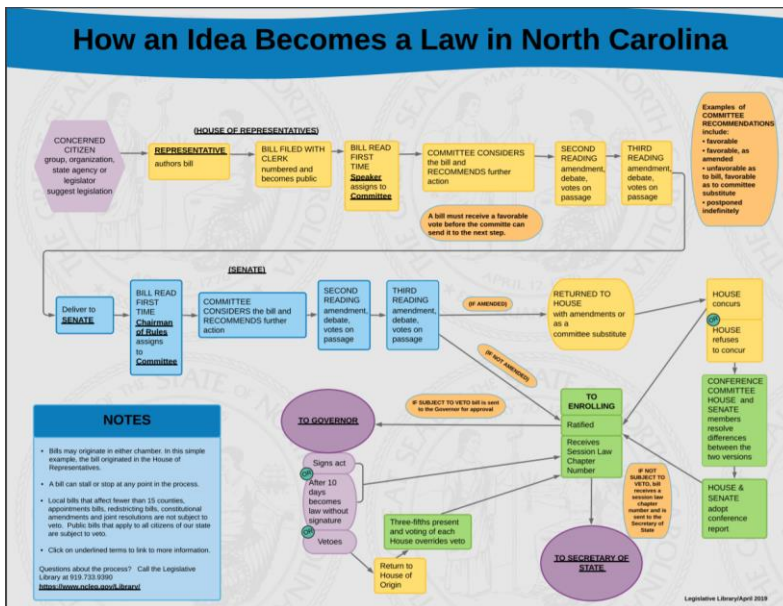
How an Idea Becomes a Law in North Carolina

(HOUSE OF REPRESENTATIVES)

CONCERNED CITIZEN group, organization, state agency or legislator suggest legislation

REPRESENTATIVE authors bill

BILL FILED WITH CLERK numbered and becomes public

BILL READ FIRST TIME Speaker assigns to Committee

COMMITTEE CONSIDERS the bill and RECOMMENDS further action

A bill must receive a favorable vote before the committee can send it to the next step.

SECOND READING amendment, debate, votes on passage

THIRD READING amendment, debate, votes on passage

Examples of COMMITTEE RECOMMENDATIONS include:
• favorable
• favorable, as amended
• unfavorable as to bill, favorable as to committee substitute
• postponed indefinitely

(SENATE)

Deliver to SENATE

BILL READ FIRST TIME Chairman of Rules assigns to Committee

COMMITTEE CONSIDERS the bill and RECOMMENDS further action

SECOND READING amendment, debate, votes on passage

THIRD READING amendment, debate, votes on passage

(IF AMENDED)

RETURNED TO HOUSE with amendments or as a committee substitute

HOUSE concurs

OR

HOUSE refuses to concur

(IF NOT AMENDED)

CONFERENCE COMMITTEE HOUSE and SENATE members resolve differences between the two versions

HOUSE & SENATE adopt conference report

TO ENROLLING

Ratified

Receives Session Law Chapter Number

IF SUBJECT TO VETO bill is sent to the Governor for approval

TO GOVERNOR

Signs act

OR

After 10 days becomes law without signature

OR

Vetoes

Three-fifths present and voting of each House overrides veto

Return to House of Origin

IF NOT SUBJECT TO VETO, bill receives a session law chapter number and is sent to the Secretary of State

TO SECRETARY OF STATE

NOTES

• Bills may originate in either chamber. In this simple example, the bill originated in the House of Representatives.

• A bill can stall or stop at any point in the process.

• Local bills that affect fewer than 15 counties, appointments bills, redistricting bills, constitutional amendments and joint resolutions are not subject to veto. Public bills that apply to all citizens of our state are subject to veto.

• Click on underlined terms to link to more information.

Questions about the process? Call the Legislative Library at 919.733.9390
https://www.ncleg.gov/Library/

Legislative Library/April 2019